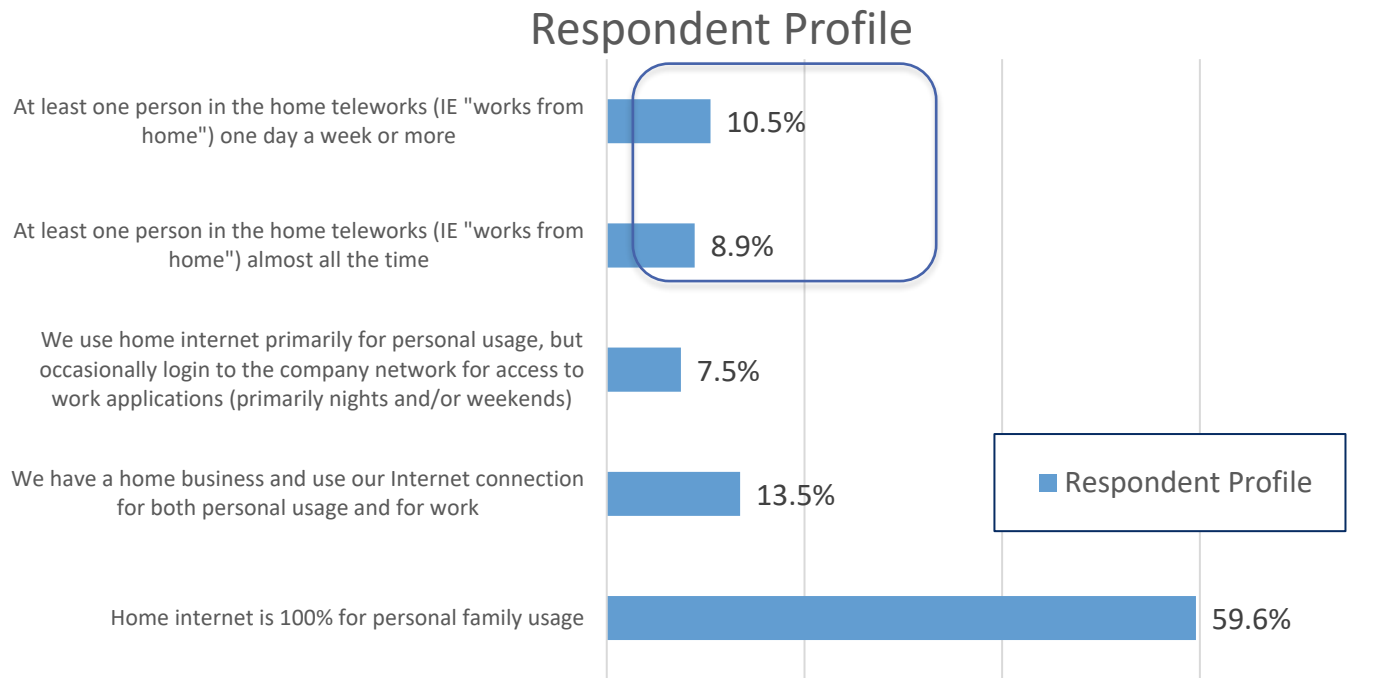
Respondent Profile

At least one person in the home teleworks (IE "works from home") one day a week or more

10.5%

At least one person in the home teleworks (IE "works from home") almost all the time

8.9%

We use home internet primarily for personal usage, but occasionally login to the company network for access to work applications (primarily nights and/or weekends)

7.5%

We have a home business and use our Internet connection for both personal usage and for work

13.5%

Home internet is 100% for personal family usage

59.6%

Respondent Profile